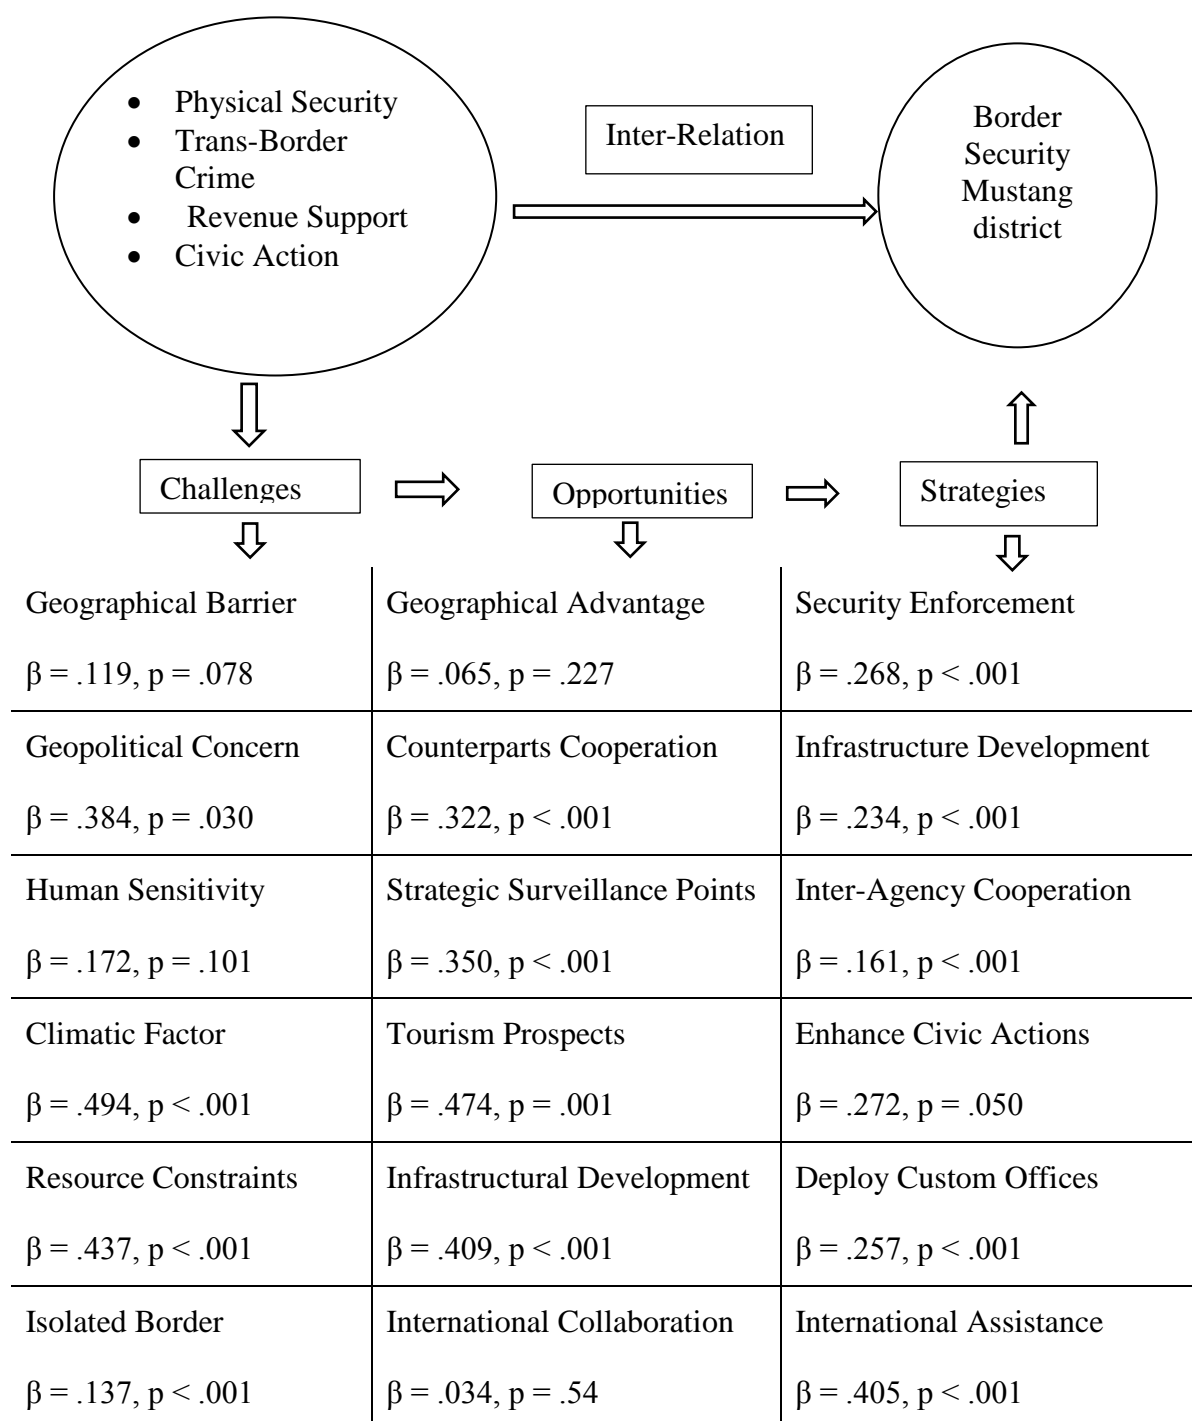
- Physical Security
- Trans-Border Crime
- Revenue Support
- Civic Action

Inter-Relation

Border Security Mustang district

Challenges

Opportunities

Strategies

| Challenges | Opportunities | Strategies |
|---|---|---|
| Geographical Barrier<br>β = .119, p = .078 | Geographical Advantage<br>β = .065, p = .227 | Security Enforcement<br>β = .268, p < .001 |
| Geopolitical Concern<br>β = .384, p = .030 | Counterparts Cooperation<br>β = .322, p < .001 | Infrastructure Development<br>β = .234, p < .001 |
| Human Sensitivity<br>β = .172, p = .101 | Strategic Surveillance Points<br>β = .350, p < .001 | Inter-Agency Cooperation<br>β = .161, p < .001 |
| Climatic Factor<br>β = .494, p < .001 | Tourism Prospects<br>β = .474, p = .001 | Enhance Civic Actions<br>β = .272, p = .050 |
| Resource Constraints<br>β = .437, p < .001 | Infrastructural Development<br>β = .409, p < .001 | Deploy Custom Offices<br>β = .257, p < .001 |
| Isolated Border<br>β = .137, p < .001 | International Collaboration<br>β = .034, p = .54 | International Assistance<br>β = .405, p < .001 |